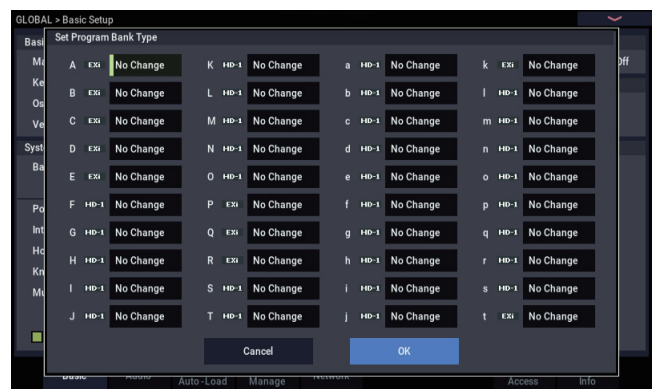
GLOBAL > Basic Setup

Set Program Bank Type

A EXi No Change
B EXi No Change
C EXi No Change
D EXi No Change
E EXi No Change
F HD-1 No Change
G HD-1 No Change
H HD-1 No Change
I HD-1 No Change
J HD-1 No Change

K HD-1 No Change
L HD-1 No Change
M HD-1 No Change
N HD-1 No Change
O HD-1 No Change
P EXi No Change
Q EXi No Change
R EXi No Change
S HD-1 No Change
T HD-1 No Change

a HD-1 No Change
b HD-1 No Change
c HD-1 No Change
d HD-1 No Change
e HD-1 No Change
f HD-1 No Change
g HD-1 No Change
h HD-1 No Change
i HD-1 No Change
j HD-1 No Change

k EXi No Change
l HD-1 No Change
m HD-1 No Change
n HD-1 No Change
o HD-1 No Change
p HD-1 No Change
q HD-1 No Change
r HD-1 No Change
s HD-1 No Change
t EXi No Change

Cancel OK

Basi Mc Ke Os Ve Syst Ba Po Int Hc Kn Mu Off

Basic Audio Auto-Load Manage Network Access Info